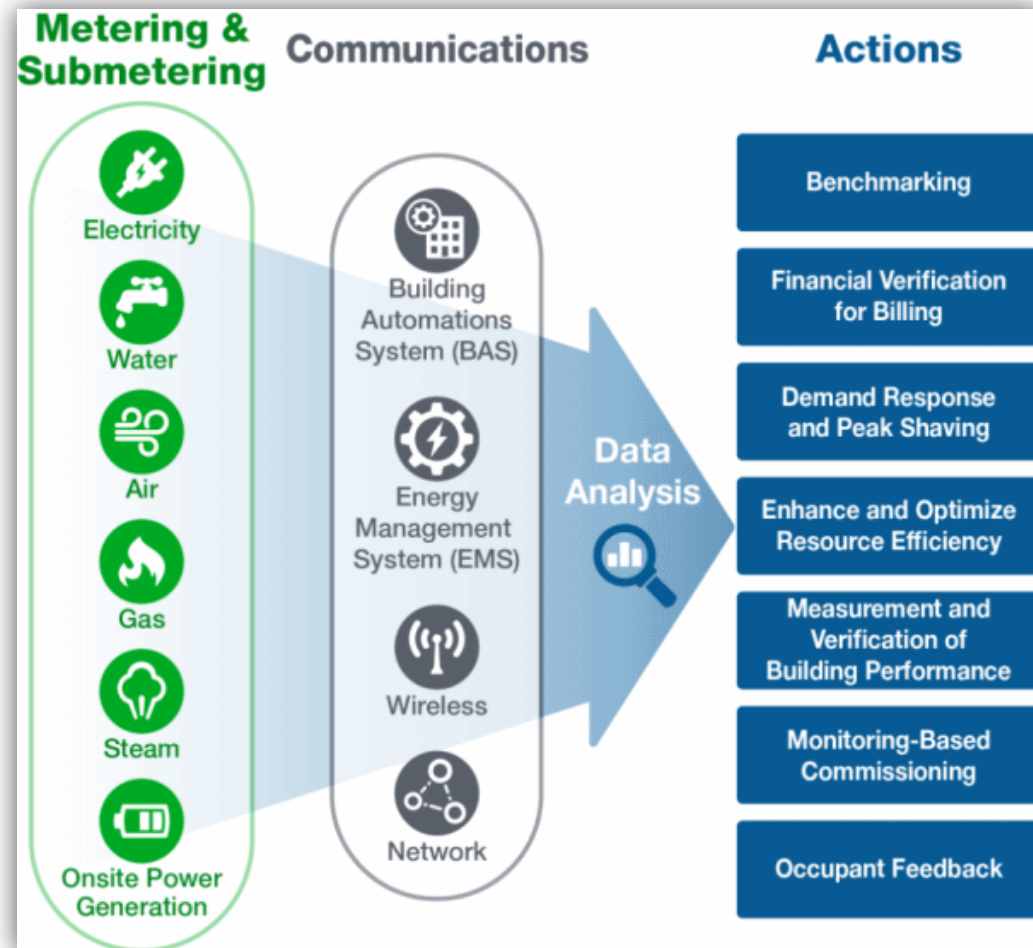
Metering & Submetering

Electricity

Water

Air

Gas

Steam

Onsite Power Generation

Communications

Building Automations System (BAS)

Energy Management System (EMS)

Wireless

Network

Data Analysis

Actions

Benchmarking

Financial Verification for Billing

Demand Response and Peak Shaving

Enhance and Optimize Resource Efficiency

Measurement and Verification of Building Performance

Monitoring-Based Commissioning

Occupant Feedback